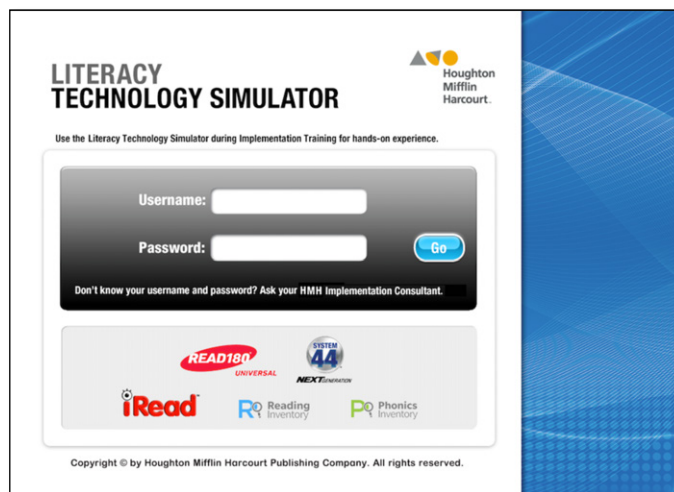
LITERACY
TECHNOLOGY SIMULATOR

Houghton Mifflin Harcourt.

Use the Literacy Technology Simulator during Implementation Training for hands-on experience.

Username:

Password:

Go

Don't know your username and password? Ask your HMH Implementation Consultant.

READ180 UNIVERSAL

SYSTEM 44 NEXT GENERATION

iRead

R Reading Inventory

P Phonics Inventory

Copyright © by Houghton Mifflin Harcourt Publishing Company. All rights reserved.